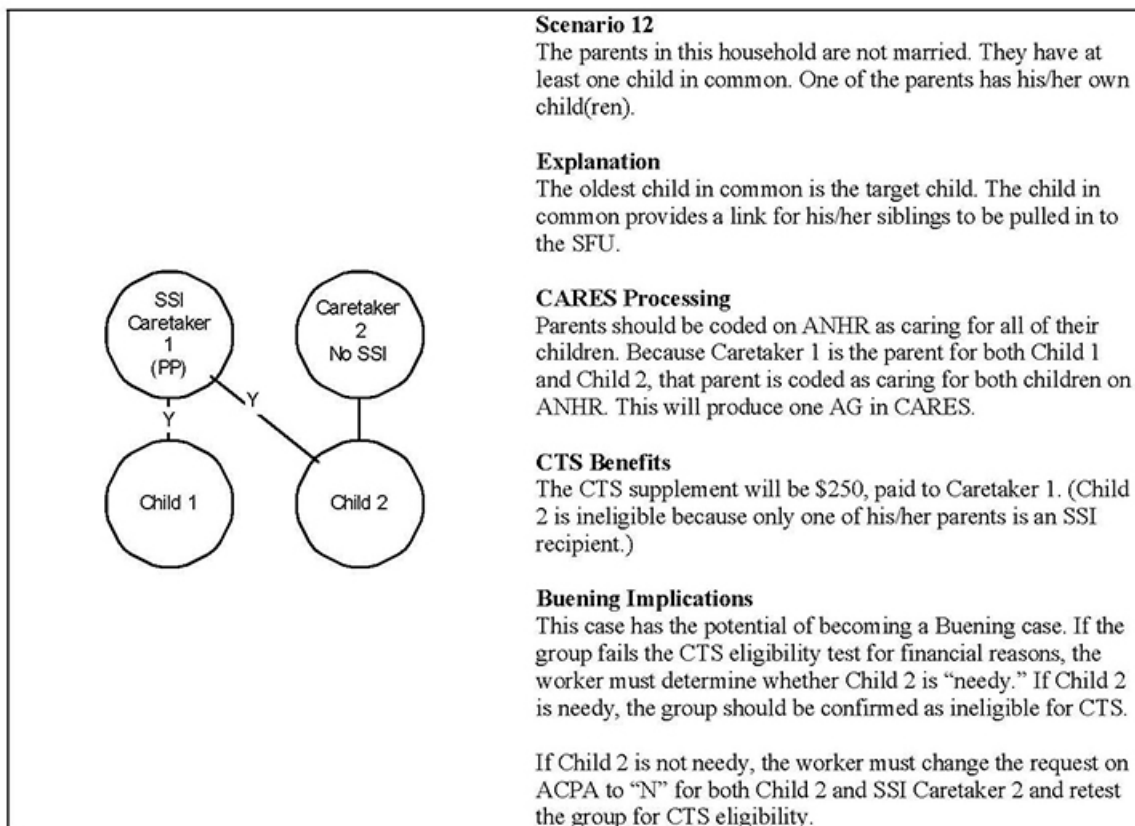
SSI Caretaker 1 (PP)

Caretaker 2 No SSI

Y

Y

Child 1

Child 2

**Scenario 12**
The parents in this household are not married. They have at least one child in common. One of the parents has his/her own child(ren).

**Explanation**
The oldest child in common is the target child. The child in common provides a link for his/her siblings to be pulled in to the SFU.

**CARES Processing**
Parents should be coded on ANHR as caring for all of their children. Because Caretaker 1 is the parent for both Child 1 and Child 2, that parent is coded as caring for both children on ANHR. This will produce one AG in CARES.

**CTS Benefits**
The CTS supplement will be \$250, paid to Caretaker 1. (Child 2 is ineligible because only one of his/her parents is an SSI recipient.)

**Buening Implications**
This case has the potential of becoming a Buening case. If the group fails the CTS eligibility test for financial reasons, the worker must determine whether Child 2 is "needy." If Child 2 is needy, the group should be confirmed as ineligible for CTS.

If Child 2 is not needy, the worker must change the request on ACPA to "N" for both Child 2 and SSI Caretaker 2 and retest the group for CTS eligibility.